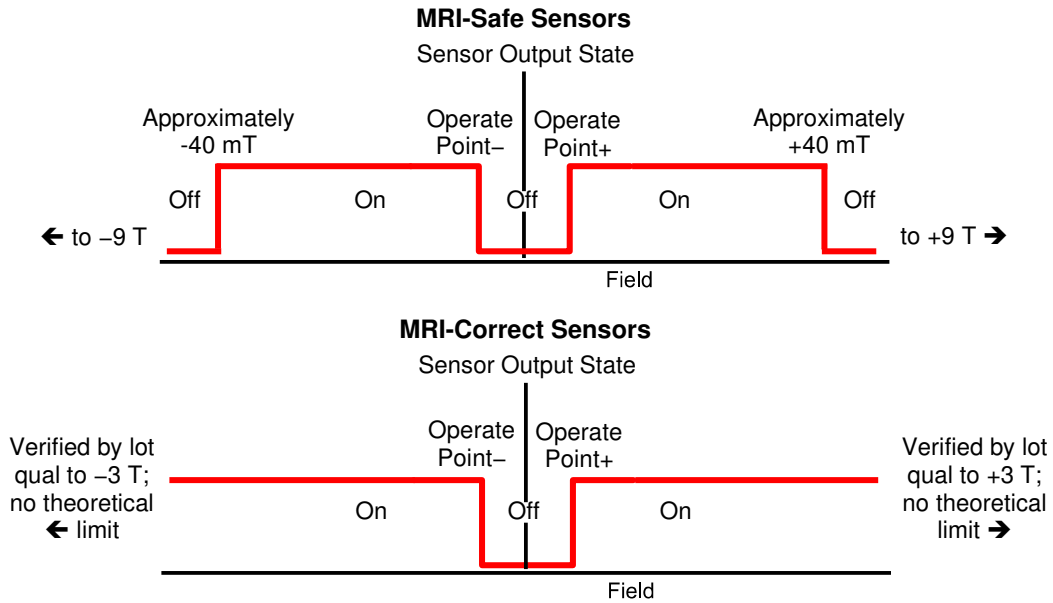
MRI-Safe Sensors

Sensor Output State

Approximately -40 mT

Operate Point−

Operate Point+

Approximately +40 mT

Off

On

Off

On

Off

← to −9 T

to +9 T →

Field

MRI-Correct Sensors

Sensor Output State

Verified by lot qual to −3 T; no theoretical ← limit

Operate Point−

Operate Point+

Verified by lot qual to +3 T; no theoretical limit →

On

Off

On

Field